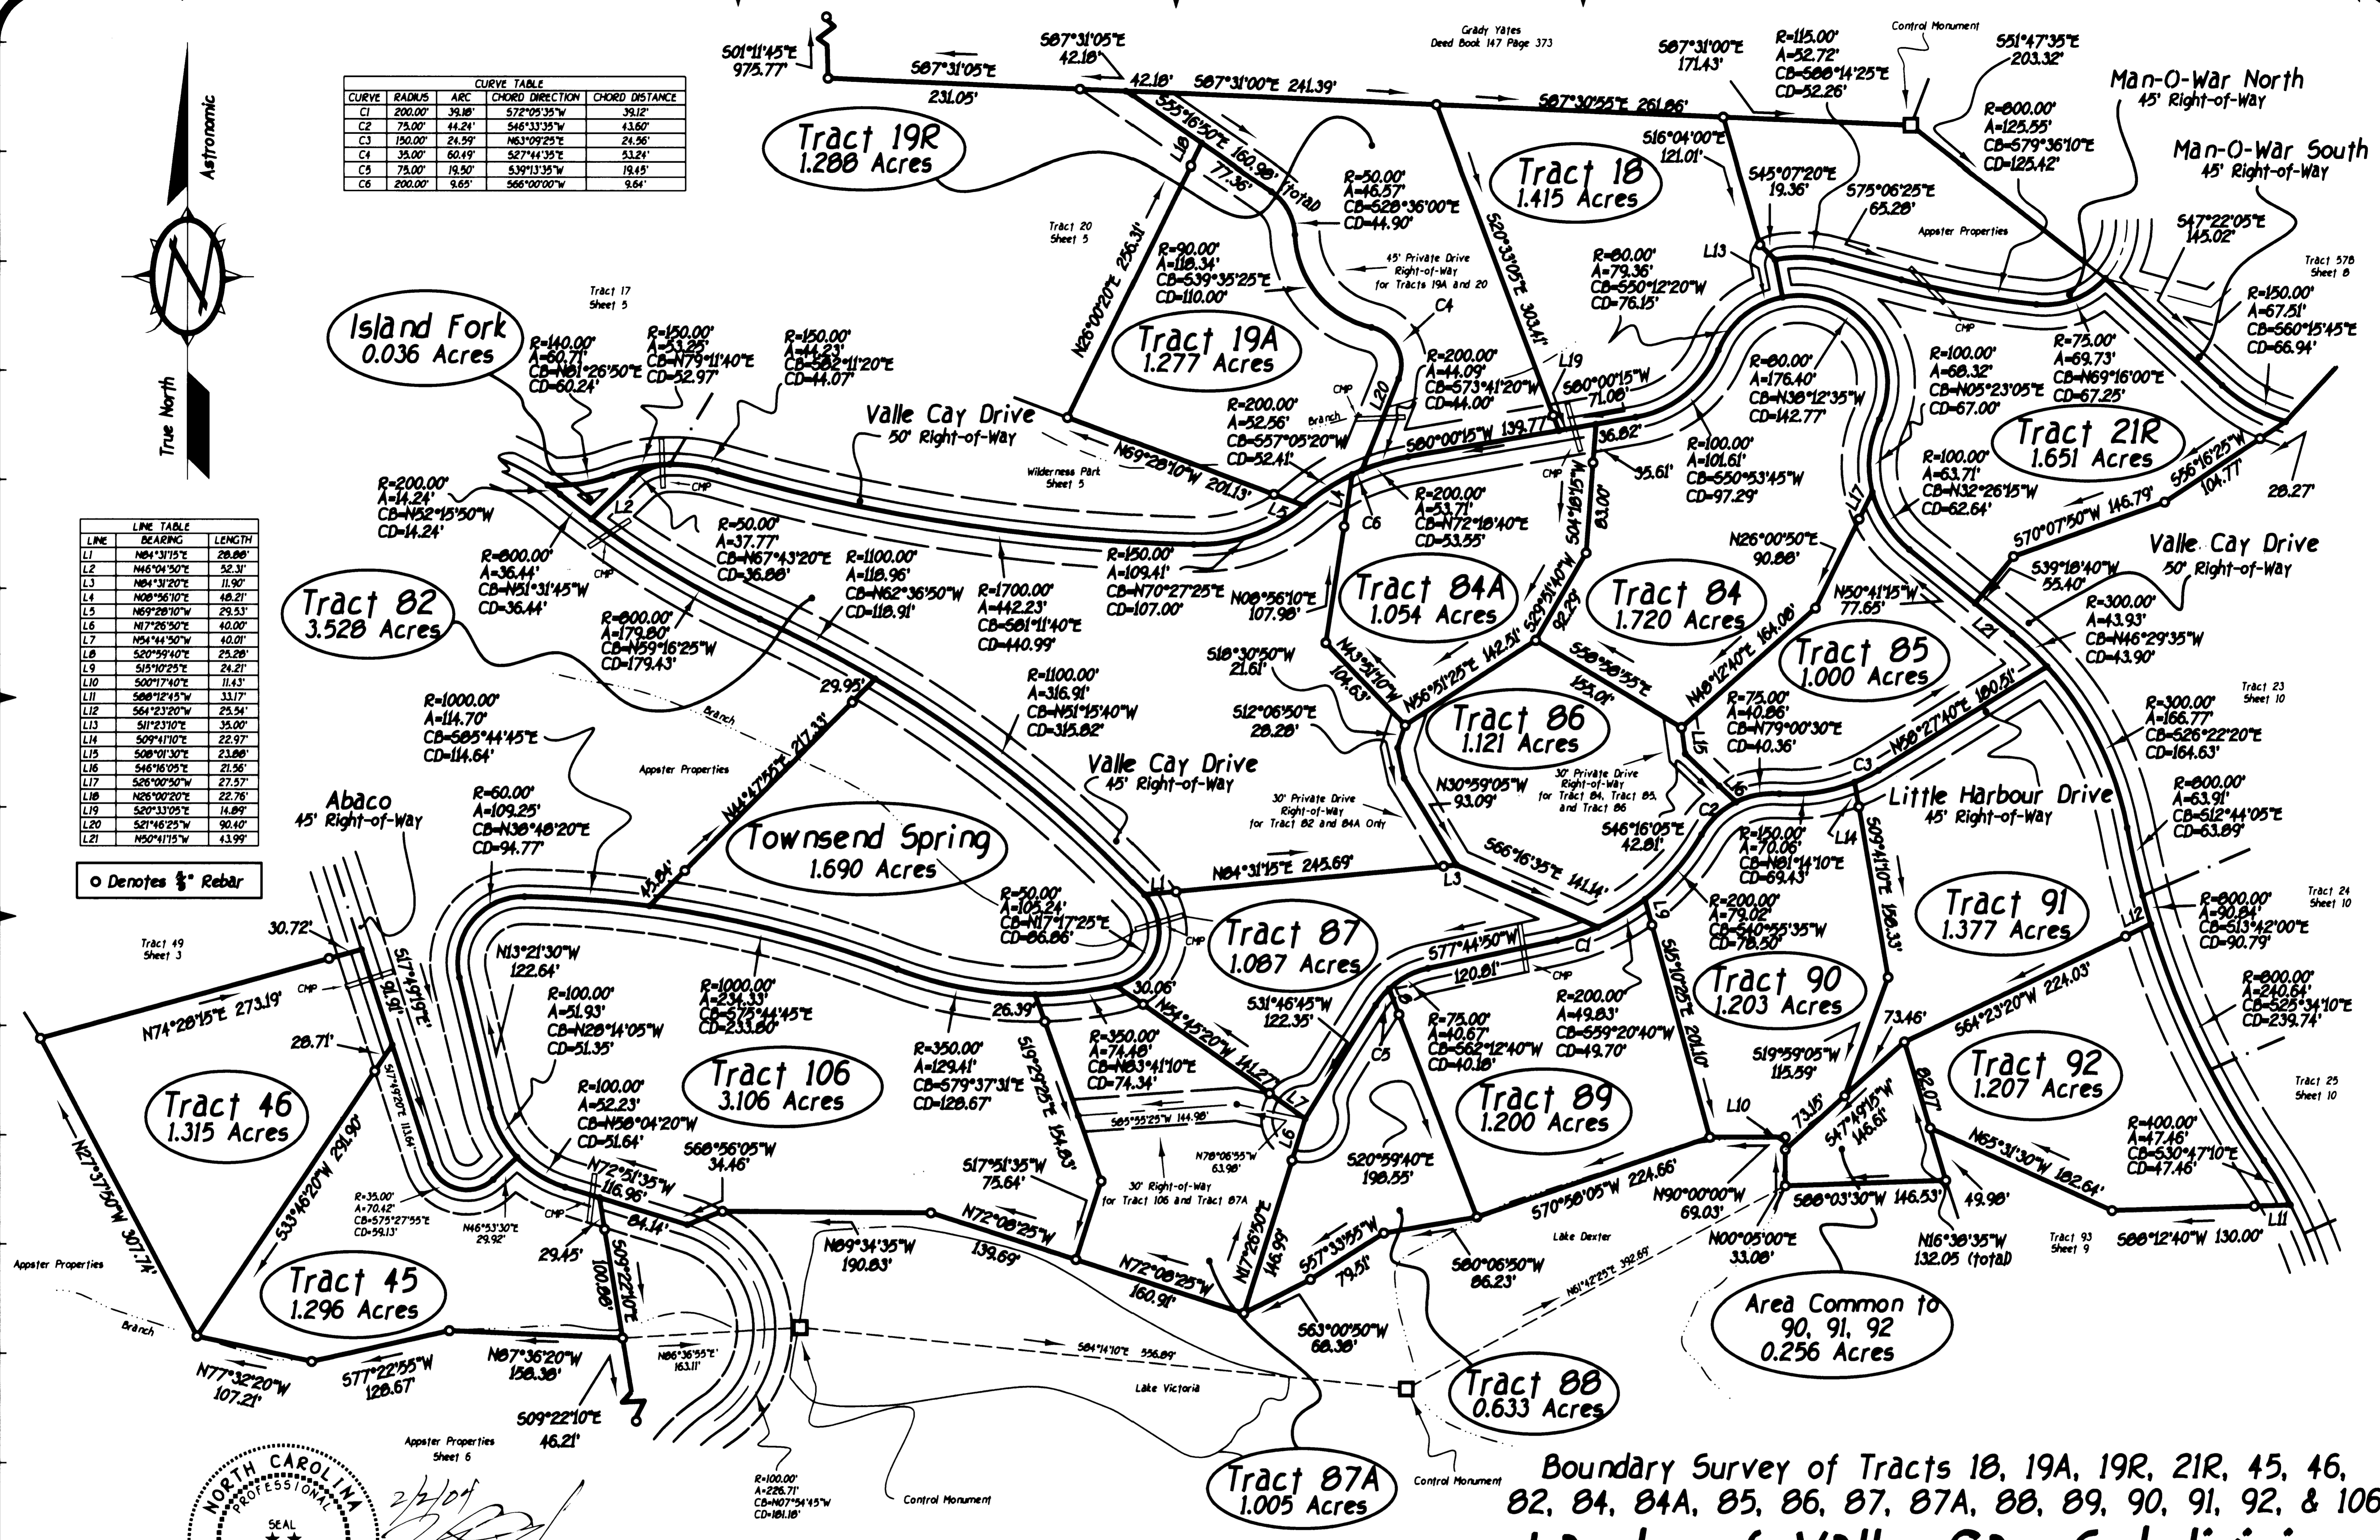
CURVE TABLE

| CURVE | RADIUS | ARC | CHORD DIRECTION | CHORD DISTANCE |
|---|---|---|---|---|
| C1 | 200.00' | 39.18' | S72°05'35"W | 39.12' |
| C2 | 75.00' | 44.24' | S46°33'35"W | 43.60' |
| C3 | 150.00' | 24.59' | N63°09'25"E | 24.56' |
| C4 | 35.00' | 60.49' | S27°44'35"E | 53.24' |
| C5 | 75.00' | 19.50' | S39°13'35"W | 19.45' |
| C6 | 200.00' | 9.65' | S66°00'00"W | 9.64' |

LINE TABLE

| LINE | BEARING | LENGTH |
|---|---|---|
| L1 | N84°31'15"E | 28.88' |
| L2 | N46°04'50"E | 52.31' |
| L3 | N84°31'20"E | 11.90' |
| L4 | N08°56'10"E | 48.21' |
| L5 | N69°28'10"W | 29.53' |
| L6 | N17°26'50"E | 40.00' |
| L7 | N54°44'50"W | 40.01' |
| L8 | S20°59'40"E | 25.28' |
| L9 | S15°10'25"E | 24.21' |
| L10 | S00°17'40"E | 11.43' |
| L11 | S88°12'45"W | 33.17' |
| L12 | S64°23'20"W | 25.54' |
| L13 | S11°23'10"E | 35.00' |
| L14 | S09°41'10"E | 22.97' |
| L15 | S08°01'30"E | 23.88' |
| L16 | S46°16'05"E | 21.56' |
| L17 | S26°00'50"W | 27.57' |
| L18 | N26°00'20"E | 22.76' |
| L19 | S20°33'05"E | 14.89' |
| L20 | S21°46'25"W | 90.40' |
| L21 | N50°41'15"W | 43.99' |

o Denotes $\frac{5}{8}$" Rebar

Astronomic
True North

S01°11'45"E 975.77'
S87°31'05"E 231.05'
S87°31'05"E 42.18'
42.18'
S87°31'00"E 241.39'
Grady Yates Deed Book 147 Page 373
S87°31'00"E 171.43'
S87°30'55"E 261.86'
R=115.00' A=52.72' CB=S88°14'25"E CD=52.26'
Control Monument
S51°47'35"E 203.32'
Man-O-War North 45' Right-of-Way
Man-O-War South 45' Right-of-Way
R=800.00' A=125.55' CB=S79°36'10"E CD=125.42'
S16°04'00"E 121.01'
S45°07'20"E 19.36'
S75°06'25"E 65.28'
Appster Properties
S47°22'05"E 145.02'
Tract 57B Sheet 8
R=150.00' A=67.51' CB=S60°15'45"E CD=66.94'
Tract 19R 1.288 Acres
S55°16'50"E 160.98' (total)
77.36'
L18
Tract 18 1.415 Acres
R=50.00' A=46.57' CB=S28°36'00"E CD=44.90'
S20°33'05"E 303.41'
Tract 20 Sheet 5
N26°00'20"E 256.31'
R=90.00' A=118.34' CB=S39°35'25"E CD=110.00'
45' Private Drive Right-of-Way for Tracts 19A and 20
C4
R=80.00' A=79.36' CB=S50°12'20"W CD=76.15'
L13
Tract 19A 1.277 Acres
CMP
R=200.00' A=44.09' CB=S73°41'20"W CD=44.00'
L19
S80°00'15"W 71.08'
L20
Branch
R=75.00' A=69.73' CB=N69°16'00"E CD=67.25'
R=100.00' A=68.32' CB=N05°23'05"E CD=67.00'
R=80.00' A=176.40' CB=N38°12'35"W CD=142.77'
Tract 21R 1.651 Acres
S56°16'25"W 104.77'
28.27'
Tract 17 Sheet 5
Island Fork 0.036 Acres
R=140.00' A=60.71' CB=N61°26'50"E CD=60.24'
R=150.00' A=53.25' CB=N79°11'40"E CD=52.97'
R=150.00' A=44.23' CB=S82°11'20"E CD=44.07'
Valle Cay Drive 50' Right-of-Way
R=200.00' A=52.56' CB=S57°05'20"W CD=52.41'
S80°00'15"W 139.77'
36.82'
CMP
R=100.00' A=101.61' CB=S50°53'45"W CD=97.29'
35.61'
R=100.00' A=63.71' CB=N32°26'15"W CD=62.64'
S70°07'50"W 146.79'
N69°28'10"W 201.13'
Wilderness Park Sheet 5
L5
L4
C6
R=200.00' A=53.71' CB=N72°18'40"E CD=53.55'
S04°18'15"W 83.00'
L17
R=200.00' A=14.24' CB=N52°15'50"W CD=14.24'
L2
CMP
R=50.00' A=37.77' CB=N67°43'20"E CD=36.88'
R=1100.00' A=118.96' CB=N62°36'50"W CD=118.91'
R=1700.00' A=442.23' CB=S81°11'40"E CD=440.99'
R=150.00' A=109.41' CB=N70°27'25"E CD=107.00'
N26°00'50"E 90.88'
Valle Cay Drive 50' Right-of-Way
S39°18'40"W 55.40'
R=800.00' A=36.44' CB=N51°31'45"W CD=36.44'
CMP
Tract 82 3.528 Acres
R=800.00' A=179.80' CB=N59°16'25"W CD=179.43'
N08°56'10"E 107.98'
Tract 84A 1.054 Acres
Tract 84 1.720 Acres
N50°41'15"W 77.65'
R=300.00' A=43.93' CB=N46°29'35"W CD=43.90'
S29°51'40"W 92.29'
Tract 85 1.000 Acres
L21
S18°30'50"W 21.61'
N43°21'10"W 104.63'
N56°51'25"E 142.51'
S58°39'55"E 155.01'
N46°12'40"E 164.08'
29.95'
R=1100.00' A=316.91' CB=N51°15'40"W CD=315.82'
Branch
R=1000.00' A=114.70' CB=S85°44'45"E CD=114.64'
N44°47'55"E 217.33'
S12°06'50"E 28.28'
Tract 86 1.121 Acres
R=75.00' A=40.86' CB=N79°00'30"E CD=40.36'
L15
N58°27'40"E 180.51'
Tract 23 Sheet 10
R=300.00' A=166.77' CB=S26°22'20"E CD=164.63'
Appster Properties
Valle Cay Drive 45' Right-of-Way
N30°59'05"W 93.09'
30' Private Drive Right-of-Way for Tract 84, Tract 85, and Tract 86
C3
L16
C2
Little Harbour Drive 45' Right-of-Way
R=800.00' A=63.91' CB=S12°44'05"E CD=63.89'
Abaco 45' Right-of-Way
R=60.00' A=109.25' CB=N38°48'20"E CD=94.77'
Townsend Spring 1.690 Acres
30' Private Drive Right-of-Way for Tract 82 and 84A Only
S46°16'05"E 42.81'
R=150.00' A=70.06' CB=N81°14'10"E CD=69.43'
L14
S09°41'10"E 158.33'
43.84'
R=50.00' A=105.24' CB=N17°17'25"E CD=86.86'
L1
N84°31'15"E 245.69'
L3
S66°16'35"E 141.14'
Tract 91 1.377 Acres
Tract 24 Sheet 10
R=800.00' A=90.84' CB=S13°42'00"E CD=90.79'
Tract 49 Sheet 3
30.72'
S17°19'15"E
N13°21'30"W 122.64'
CMP
Tract 87 1.087 Acres
S77°44'50"W 120.81'
C1
R=200.00' A=79.02' CB=S40°55'35"W CD=78.50'
L9
L12
CMP
R=100.00' A=51.93' CB=N28°14'05"W CD=51.35'
R=1000.00' A=234.33' CB=S75°44'45"E CD=233.80'
26.39'
30.06'
N54°45'20"W 141.27'
S31°46'45"W 122.35'
CMP
Tract 90 1.203 Acres
S15°10'25"E 201.10'
R=800.00' A=240.64' CB=S25°34'10"E CD=239.74'
N74°28'15"E 273.19'
28.71'
16.16'
S17°49'20"E 111.64'
R=350.00' A=129.41' CB=S79°37'31"E CD=128.67'
S19°29'25"E 184.83'
R=350.00' A=74.48' CB=N83°41'10"E CD=74.34'
R=75.00' A=40.67' CB=S62°12'40"W CD=40.18'
R=200.00' A=49.83' CB=S59°20'40"W CD=49.70'
73.46'
S64°23'20"W 224.03'
Tract 106 3.106 Acres
C5
L8
S19°59'05"W 115.59'
Tract 92 1.207 Acres
Tract 25 Sheet 10
Tract 46 1.315 Acres
S33°46'20"W 294.90'
R=100.00' A=52.23' CB=N58°04'20"W CD=51.64'
S85°55'25"W 144.98'
L7
Tract 89 1.200 Acres
L10
73.15'
S47°49'15"W 146.61'
82.07'
R=400.00' A=47.46' CB=S30°47'10"E CD=47.46'
N27°37'30"W 307.74'
S68°56'05"W 34.46'
N72°51'35"W 116.95'
S17°51'35"W 75.64'
N78°06'55"W 63.98'
L6
S20°59'40"E 198.55'
N65°31'30"W 182.64'
R=35.00' A=70.42' CB=S75°27'55"E CD=59.13'
N46°53'30"E 29.92'
CMP
84.14'
N72°08'25"W 139.69'
30' Right-of-Way for Tract 106 and Tract 87A
N17°26'50"E 146.99'
S70°58'05"W 224.66'
N90°00'00"W 69.03'
S88°03'30"W 146.53'
49.98'
Appster Properties
29.45'
S09°22'10"E 100.86'
N89°34'35"W 190.83'
N72°08'25"W 160.91'
S57°33'55"W 79.51'
S80°06'50"W 86.23'
Lake Dexter
N00°05'00"E 33.08'
N16°38'35"W 132.05 (total)
Tract 93 Sheet 9
S88°12'40"W 130.00'
L11
Branch
Tract 45 1.296 Acres
N86°36'55"E 163.11'
S84°14'10"E 556.89'
N61°42'25"E 392.69'
S63°00'50"W 68.38'
Area Common to 90, 91, 92 0.256 Acres
N77°32'20"W 107.21'
S77°22'55"W 128.67'
N87°36'20"W 158.38'
Lake Victoria
Tract 88 0.633 Acres
S09°22'10"E 46.21'
Appster Properties Sheet 6
NORTH CAROLINA PROFESSIONAL SEAL
2/2/04
R=100.00' A=226.71' CB=N07°54'45"W CD=181.18'
Control Monument
Tract 87A 1.005 Acres
Control Monument
Boundary Survey of Tracts 18, 19A, 19R, 21R, 45, 46, 82, 84, 84A, 85, 86, 87, 87A, 88, 89, 90, 91, 92, & 106